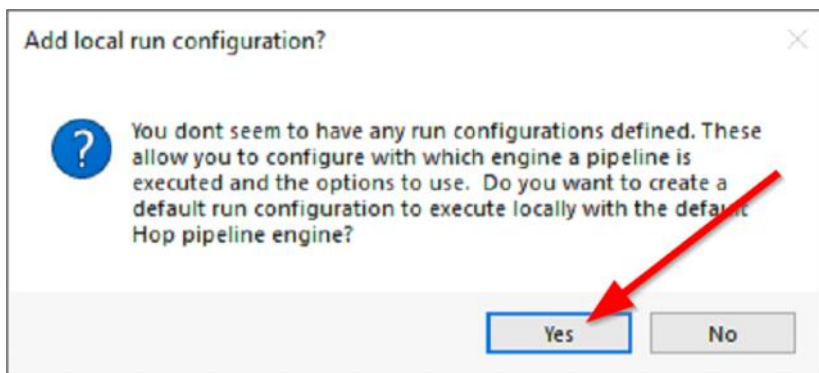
Add local run configuration?

?

You dont seem to have any run configurations defined. These allow you to configure with which engine a pipeline is executed and the options to use. Do you want to create a default run configuration to execute locally with the defa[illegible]t Hop pipeline engine?

Yes

No